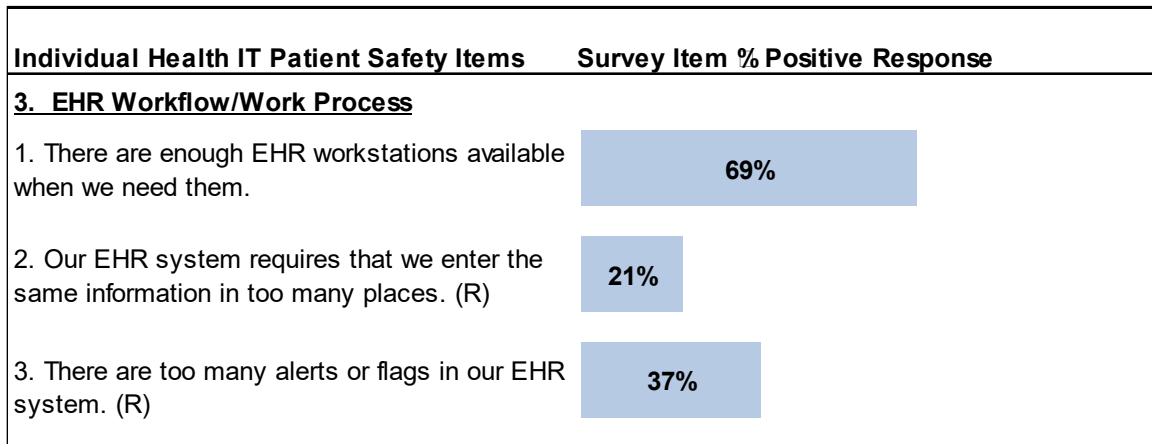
Individual Health IT Patient Safety Items Survey Item % Positive Response

3. EHR Workflow/Work Process

1. There are enough EHR workstations available when we need them.

69%

2. Our EHR system requires that we enter the same information in too many places. (R)

21%

3. There are too many alerts or flags in our EHR system. (R)

37%